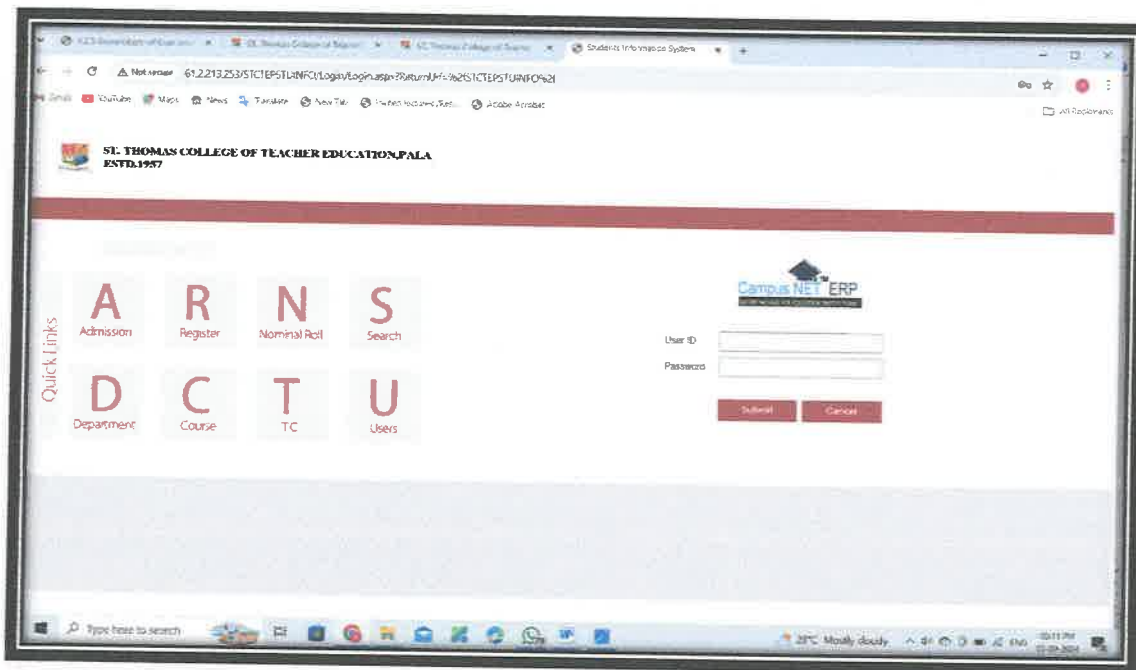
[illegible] × St. Thomas College of Teacher × St. Thomas College of Teacher × Students Information System × +

Not secure 61.2.213.253/STCTEPSTUINFO/Login/Login.aspx?ReturnUrl=%2fSTCTEPSTUINFO%2f

Gmail YouTube Maps News Translate New Tab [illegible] Adobe Acrobat

All Bookmarks

ST. THOMAS COLLEGE OF TEACHER EDUCATION,PALA
ESTD.1957

Quick Links

A Admission
R Register
N Nominal Roll
S Search
D Department
C Course
T TC
U Users

Campus NET ERP

User ID
Password

Submit Cancel

Type here to search

29°C Mostly cloudy ENG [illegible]